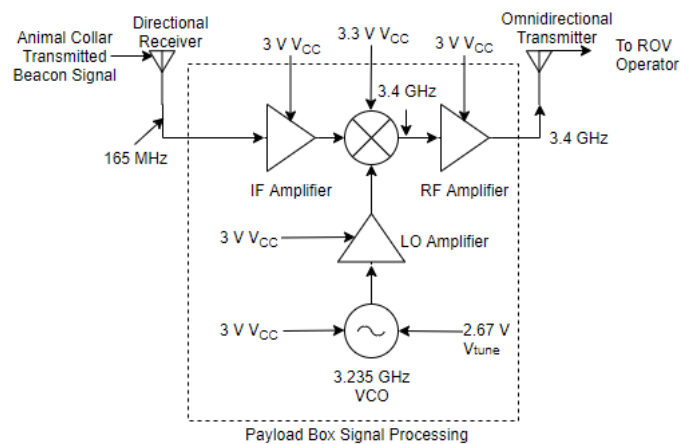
Animal Collar Transmitted Beacon Signal

Directional Receiver

165 MHz

3 V $V_{CC}$

IF Amplifier

3.3 V $V_{CC}$

3.4 GHz

3 V $V_{CC}$

RF Amplifier

Omnidirectional Transmitter

To ROV Operator

3.4 GHz

3 V $V_{CC}$

LO Amplifier

3 V $V_{CC}$

2.67 V $V_{tune}$

3.235 GHz VCO

Payload Box Signal Processing